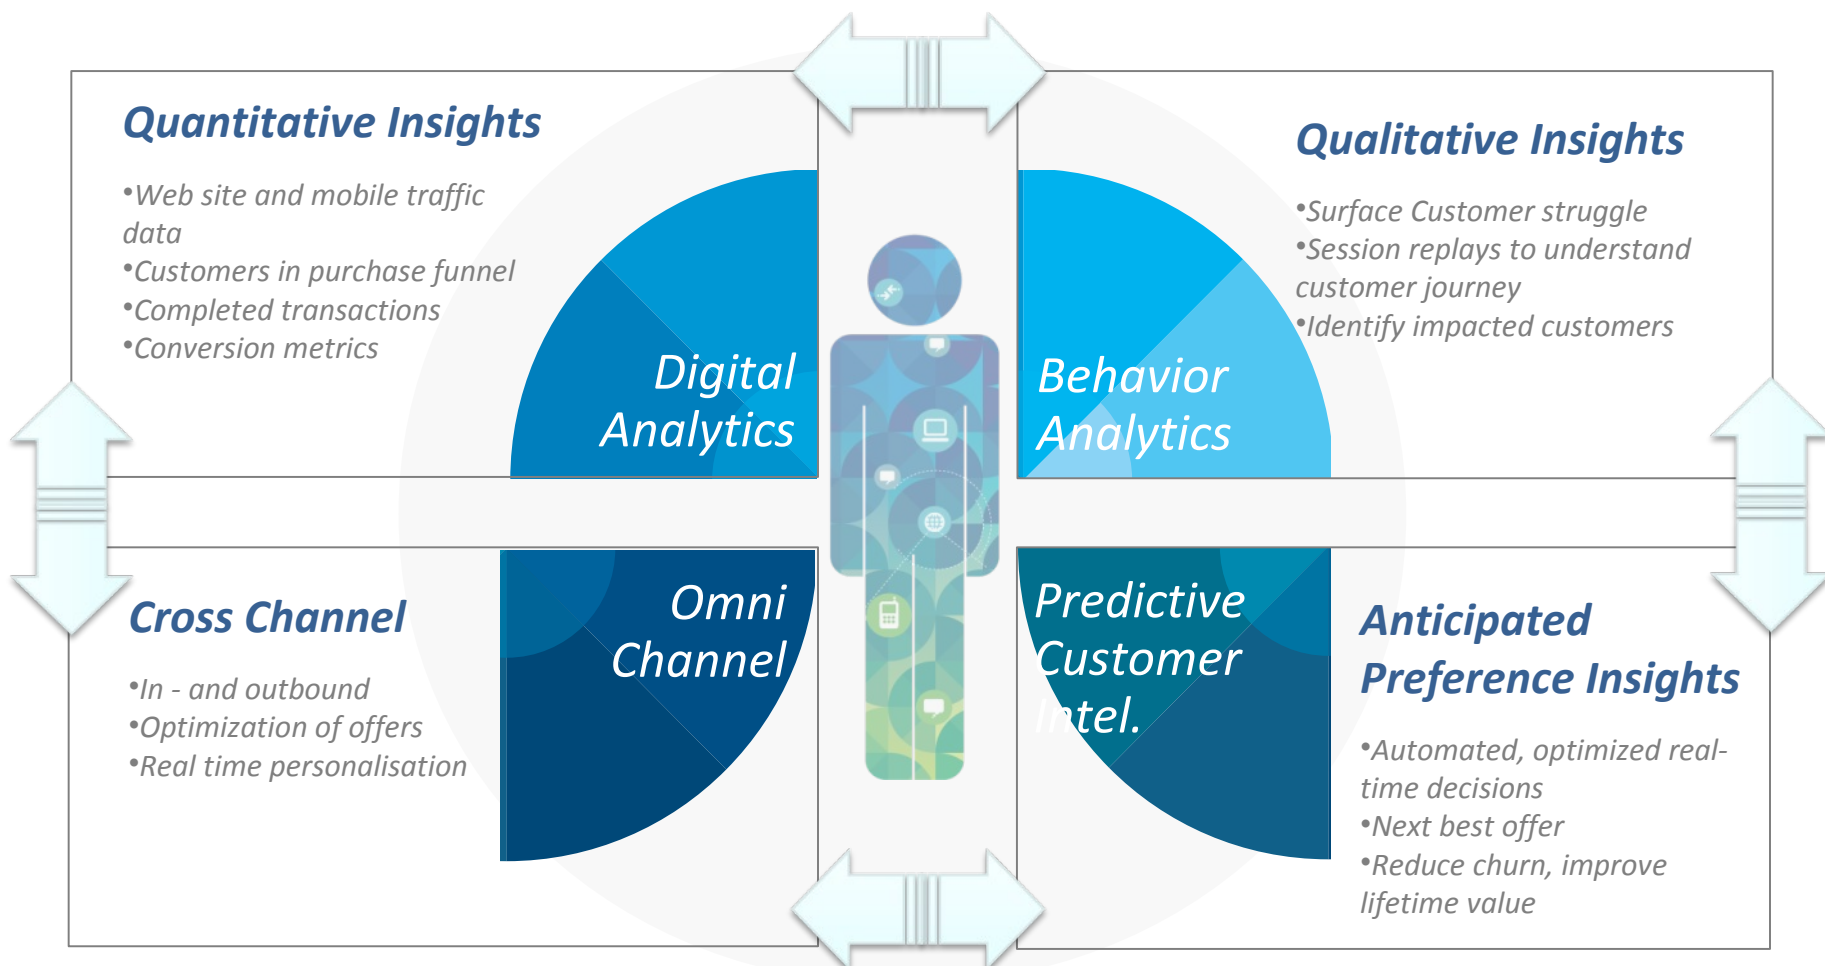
Quantitative Insights

•Web site and mobile traffic data
•Customers in purchase funnel
•Completed transactions
•Conversion metrics

Qualitative Insights

•Surface Customer struggle
•Session replays to understand customer journey
•Identify impacted customers

Digital Analytics

Behavior Analytics

Omni Channel

Predictive Customer Intel.

Cross Channel

•In - and outbound
•Optimization of offers
•Real time personalisation

Anticipated Preference Insights

•Automated, optimized real-time decisions
•Next best offer
•Reduce churn, improve lifetime value